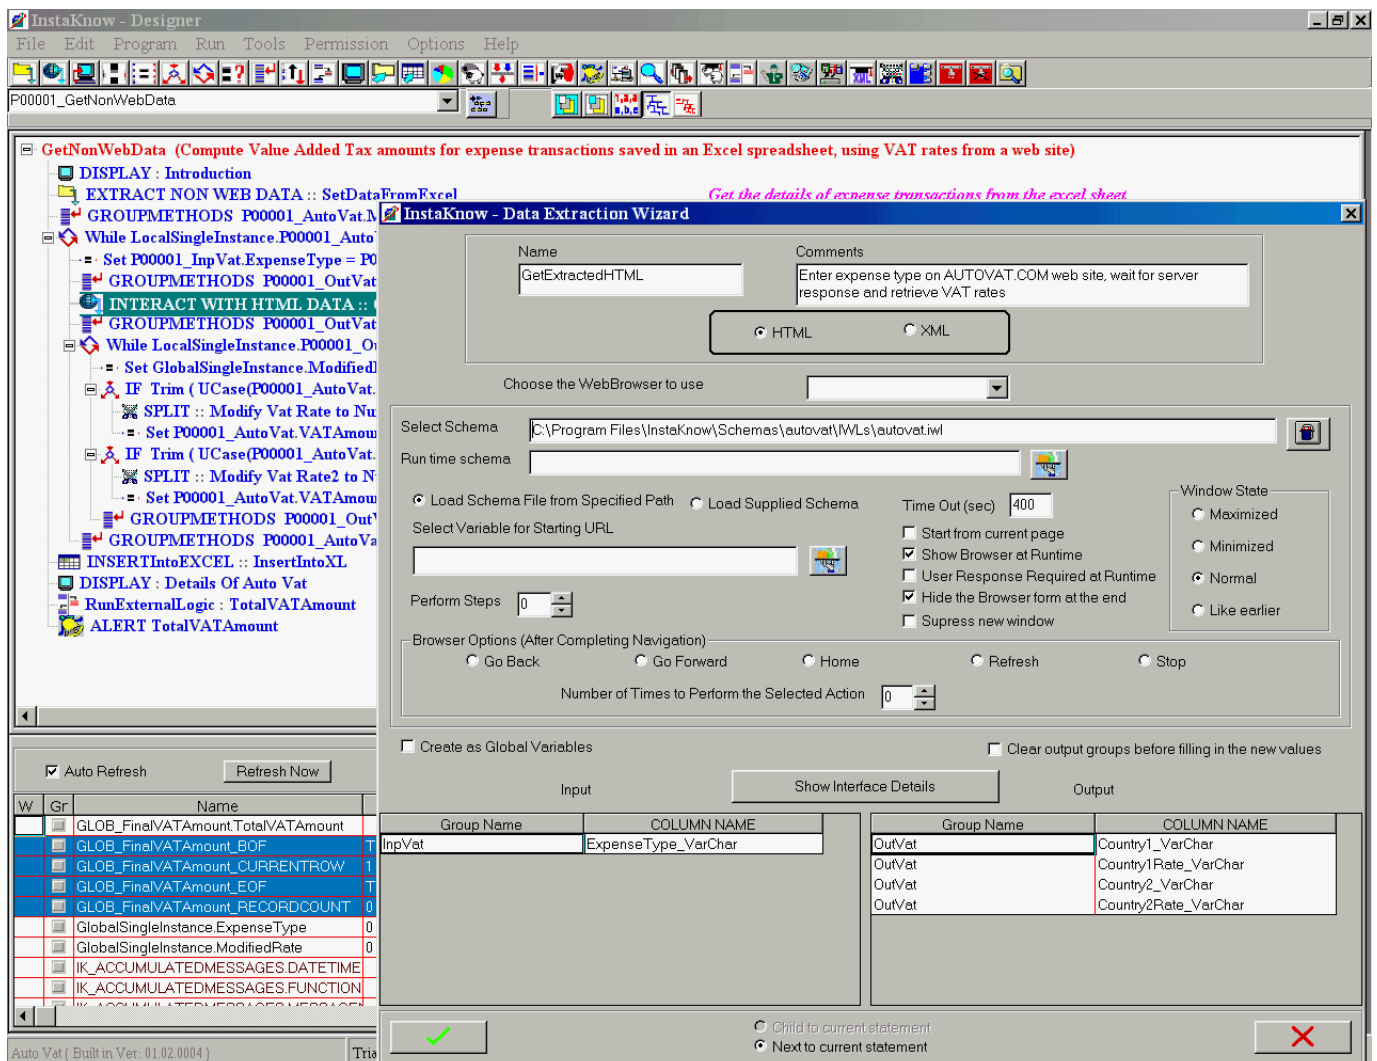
InstaKnow - Designer

File Edit Program Run Tools Permission Options Help

P00001_GetNonWebData

GetNonWebData (Compute Value Added Tax amounts for expense transactions saved in an Excel spreadsheet, using VAT rates from a web site)
DISPLAY : Introduction
EXTRACT NON WEB DATA :: SetDataFromExcel
Get the details of expense transactions from the excel sheet
GROUPMETHODS P00001_AutoVat.M
While LocalSingleInstance.P00001_Auto
Set P00001_InpVat.ExpenseType = P0
GROUPMETHODS P00001_OutVat
INTERACT WITH HTML DATA ::
GROUPMETHODS P00001_OutVat
While LocalSingleInstance.P00001_O
Set GlobalSingleInstance.Modified
IF Trim ( UCase(P00001_AutoVat.
SPLIT :: Modify Vat Rate to Nu
Set P00001_AutoVat.VATAmou
IF Trim ( UCase(P00001_AutoVat.
SPLIT :: Modify Vat Rate2 to N
Set P00001_AutoVat.VATAmou
GROUPMETHODS P00001_Out
GROUPMETHODS P00001_AutoVa
INSERTIntoEXCEL :: InsertIntoXL
DISPLAY : Details Of Auto Vat
RunExternalLogic : TotalVATAmount
ALERT TotalVATAmount

Auto Refresh
Refresh Now

| W | Gr | Name | |
|---|---|---|---|
| | | GLOB_FinalVATAmount.TotalVATAmount | |
| | | GLOB_FinalVATAmount_BOF | T |
| | | GLOB_FinalVATAmount_CURRENTROW | 1 |
| | | GLOB_FinalVATAmount_EOF | T |
| | | GLOB_FinalVATAmount_RECORDCOUNT | 0 |
| | | GlobalSingleInstance.ExpenseType | 0 |
| | | GlobalSingleInstance.ModifiedRate | 0 |
| | | IK_ACCUMULATEDMESSAGES.DATETIME | |
| | | IK_ACCUMULATEDMESSAGES.FUNCTION | |

Auto Vat ( Built in Ver: 01.02.0004 )
Tria

InstaKnow - Data Extraction Wizard

Name
GetExtractedHTML
Comments
Enter expense type on AUTOVAT.COM web site, wait for server response and retrieve VAT rates
HTML
XML
Choose the WebBrowser to use
Select Schema
C:\Program Files\InstaKnow\Schemas\autovat\IWLs\autovat.iwl
Run time schema
Load Schema File from Specified Path
Load Supplied Schema
Select Variable for Starting URL
Perform Steps 0
Time Out (sec) 400
Start from current page
Show Browser at Runtime
User Response Required at Runtime
Hide the Browser form at the end
Supress new window
Window State
Maximized
Minimized
Normal
Like earlier
Browser Options (After Completing Navigation)
Go Back
Go Forward
Home
Refresh
Stop
Number of Times to Perform the Selected Action 0
Create as Global Variables
Clear output groups before filling in the new values
Input
Show Interface Details
Output

| Group Name | COLUMN NAME |
|---|---|
| InpVat | ExpenseType_VarChar |

| Group Name | COLUMN NAME |
|---|---|
| OutVat | Country1_VarChar |
| OutVat | Country1Rate_VarChar |
| OutVat | Country2_VarChar |
| OutVat | Country2Rate_VarChar |

Child to current statement
Next to current statement